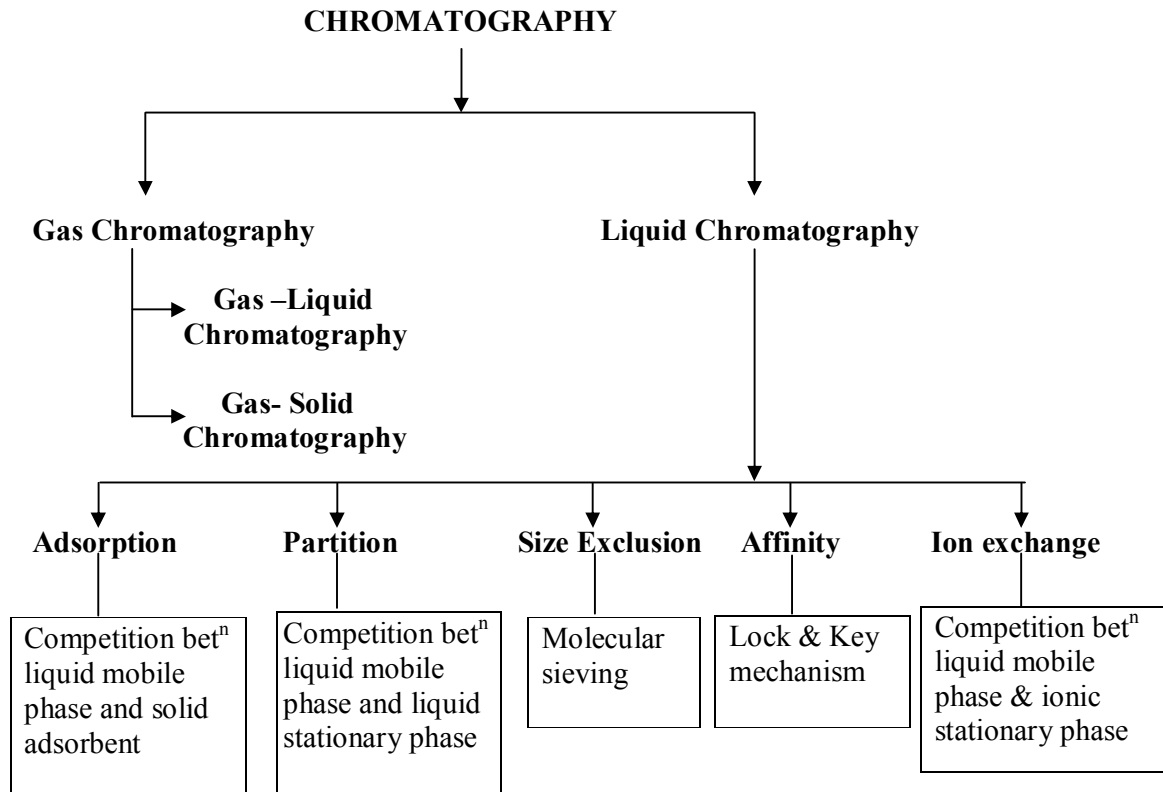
CHROMATOGRAPHY

Gas Chromatography

Liquid Chromatography

Gas –Liquid Chromatography

Gas- Solid Chromatography

Adsorption

Partition

Size Exclusion

Affinity

Ion exchange

Competition bet$^{n}$ liquid mobile phase and solid adsorbent

Competition bet$^{n}$ liquid mobile phase and liquid stationary phase

Molecular sieving

Lock & Key mechanism

Competition bet$^{n}$ liquid mobile phase & ionic stationary phase